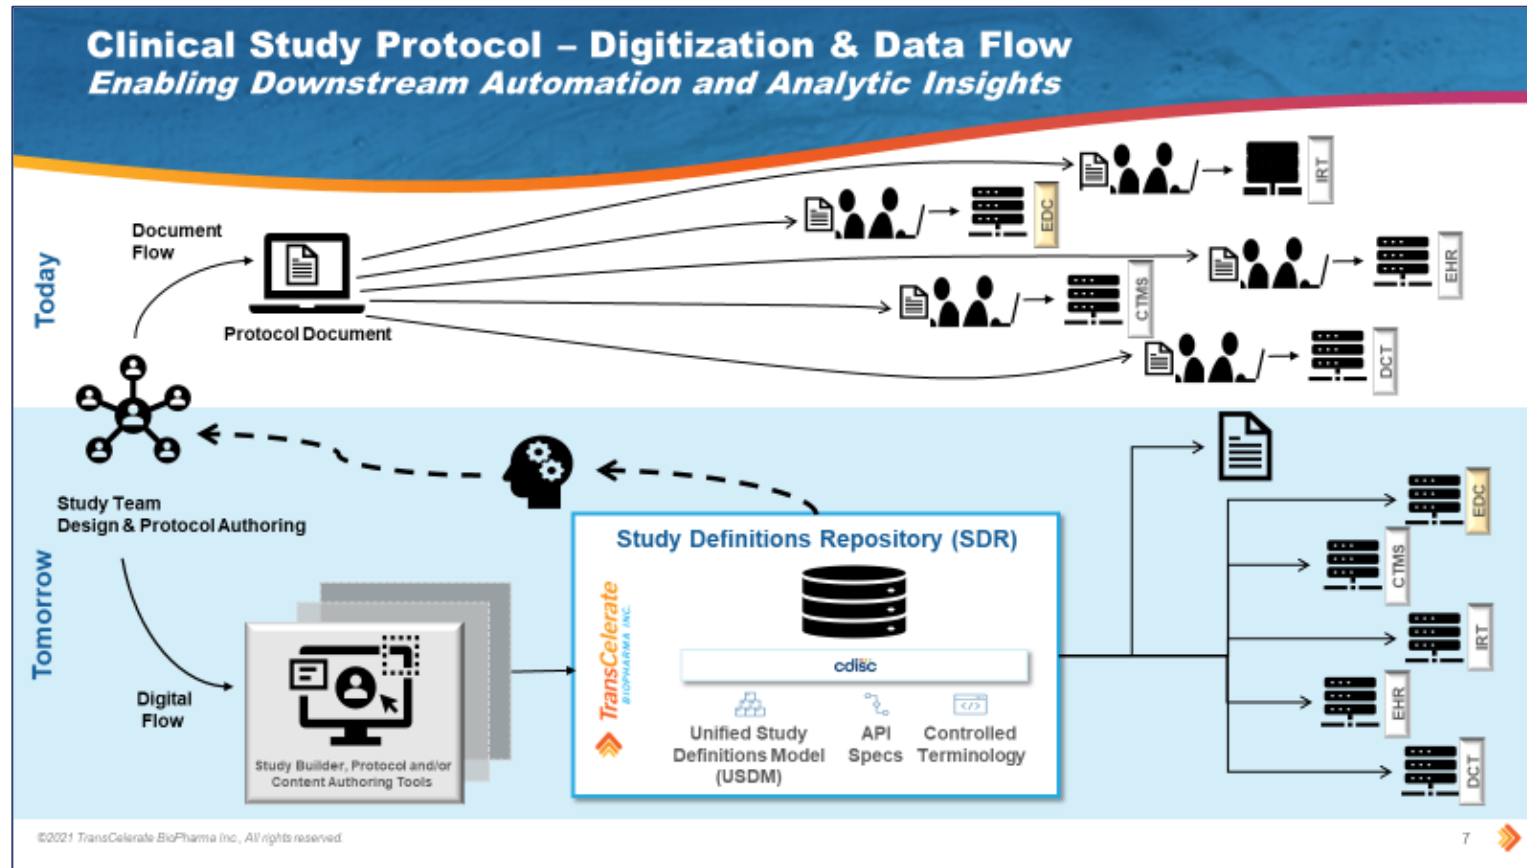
Clinical Study Protocol – Digitization & Data Flow
Enabling Downstream Automation and Analytic Insights

Today

Document Flow

Protocol Document

IRT

EDC

EHR

CTMS

DCT

Study Team
Design & Protocol Authoring

Tomorrow

Digital Flow

Study Builder, Protocol and/or Content Authoring Tools

Study Definitions Repository (SDR)

TransCelerate BIOPHARMA INC.

cdisc

Unified Study Definitions Model (USDM)

API Specs

Controlled Terminology

EDC

CTMS

IRT

EHR

DCT

©2021 TransCelerate BioPharma Inc., All rights reserved.

7